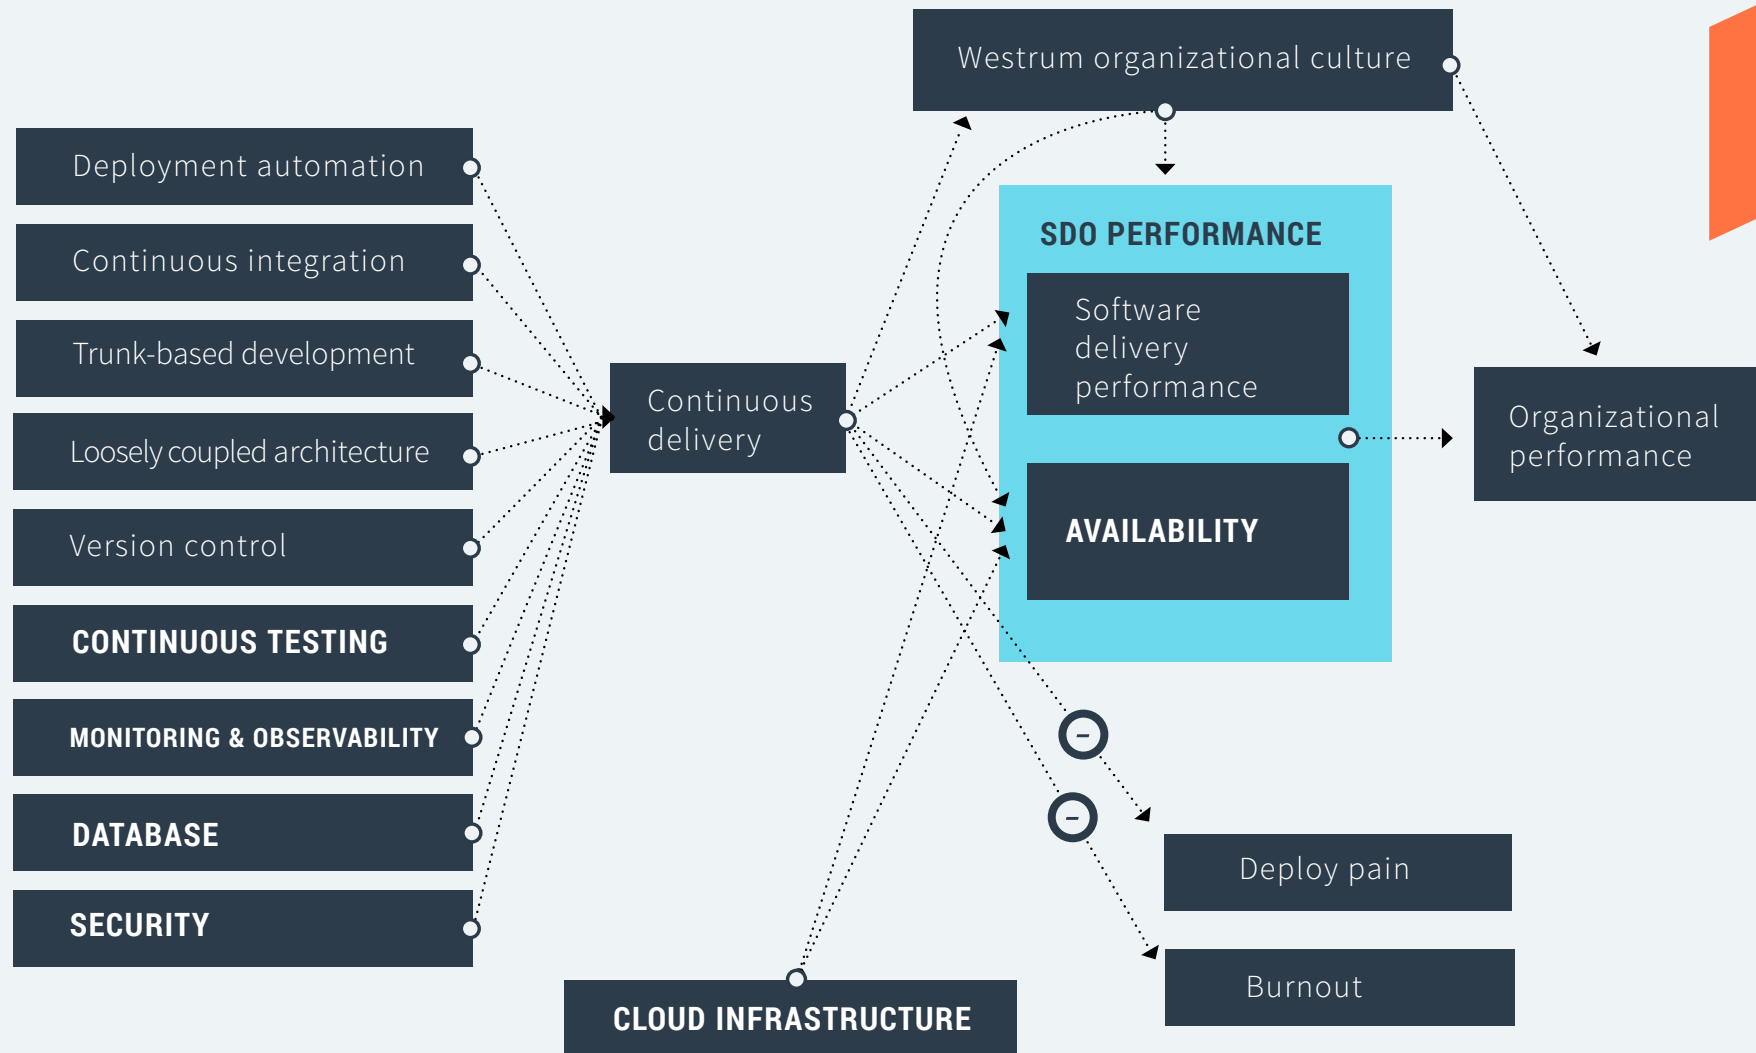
Westrum organizational culture

Deployment automation

Continuous integration

Trunk-based development

Loosely coupled architecture

Version control

CONTINUOUS TESTING

MONITORING & OBSERVABILITY

DATABASE

SECURITY

Continuous delivery

SDO PERFORMANCE

Software delivery performance

AVAILABILITY

Organizational performance

–

–

Deploy pain

Burnout

CLOUD INFRASTRUCTURE